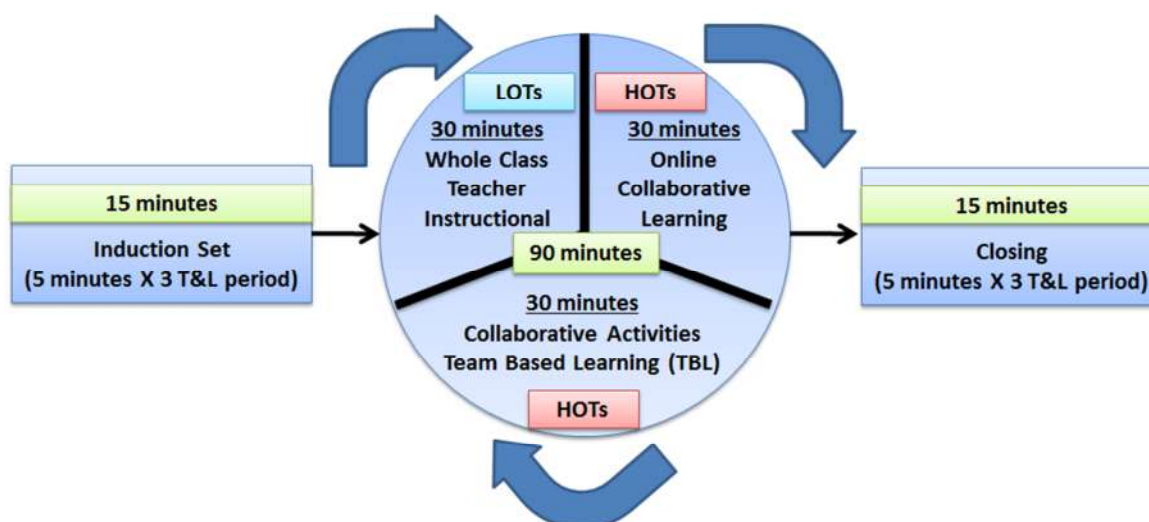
15 minutes
Induction Set
(5 minutes X 3 T&L period)

LOTs
30 minutes
Whole Class
Teacher
Instructional

HOTs
30 minutes
Online
Collaborative
Learning

90 minutes

30 minutes
Collaborative Activities
Team Based Learning (TBL)

HOTs

15 minutes
Closing
(5 minutes X 3 T&L period)